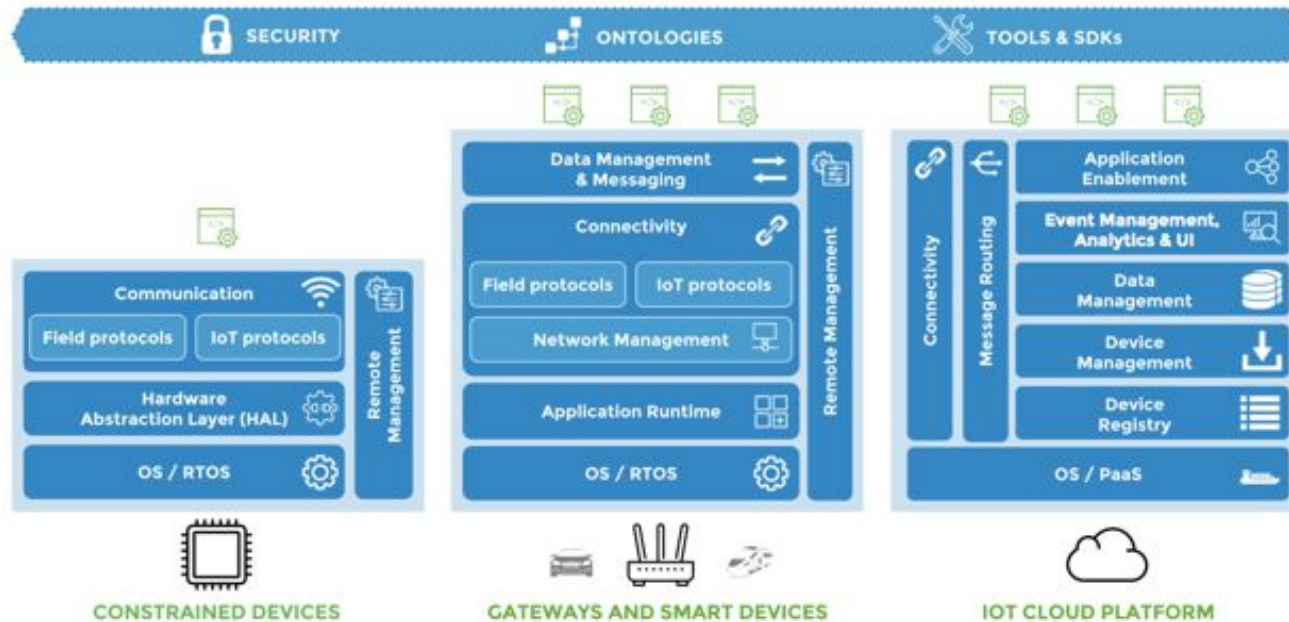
SECURITY ONTOLOGIES TOOLS & SDKs

Communication
Field protocols
IoT protocols
Hardware Abstraction Layer (HAL)
OS / RTOS
Remote Management

CONSTRAINED DEVICES

Data Management & Messaging
Connectivity
Field protocols
IoT protocols
Network Management
Application Runtime
OS / RTOS
Remote Management

GATEWAYS AND SMART DEVICES

Connectivity
Message Routing
Application Enablement
Event Management, Analytics & UI
Data Management
Device Management
Device Registry
OS / PaaS

IOT CLOUD PLATFORM